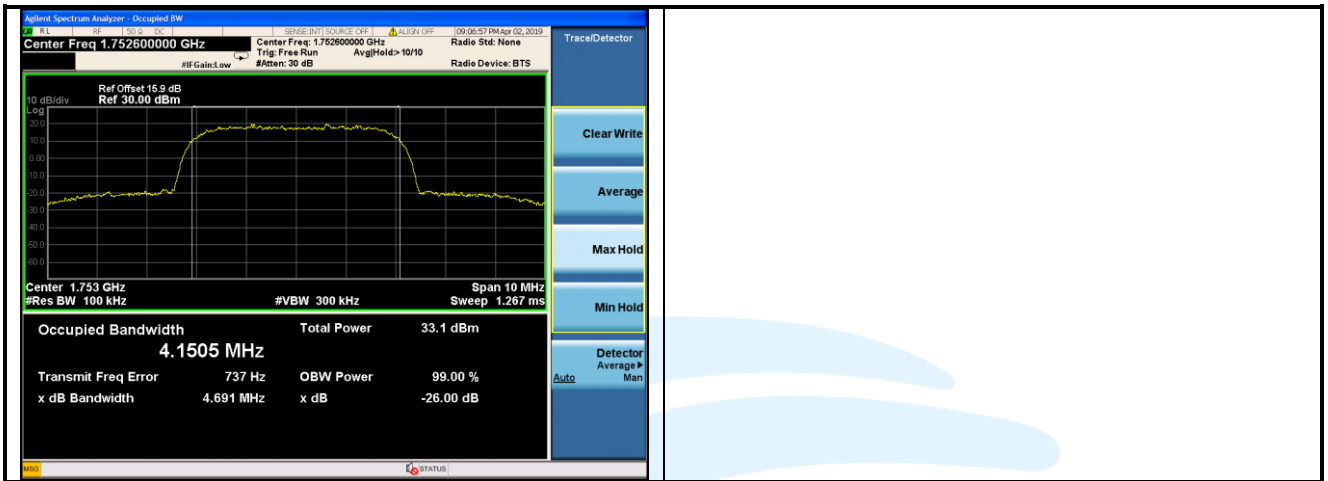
Agilent Spectrum Analyzer - Occupied BW

RL RF 50 Ω DC SENSE:INT SOURCE OFF ALIGN OFF 09:06:57 PM Apr 02, 2019

Center Freq 1.752600000 GHz

Center Freq: 1.752600000 GHz
Trig: Free Run Avg|Hold:> 10/10
#Atten: 30 dB

#IFGain:Low

Radio Std: None

Radio Device: BTS

Trace/Detector

Ref Offset 15.9 dB
10 dB/div Ref 30.00 dBm

Log

20.0
10.0
0.00
-10.0
-20.0
-30.0
-40.0
-50.0
-60.0

Center 1.753 GHz
#Res BW 100 kHz

#VBW 300 kHz

Span 10 MHz
Sweep 1.267 ms

Occupied Bandwidth

4.1505 MHz

Total Power 33.1 dBm

Transmit Freq Error 737 Hz

OBW Power 99.00 %

x dB Bandwidth 4.691 MHz

x dB -26.00 dB

Clear Write

Average

Max Hold

Min Hold

Detector
Average▶
Auto Man

MSG

STATUS